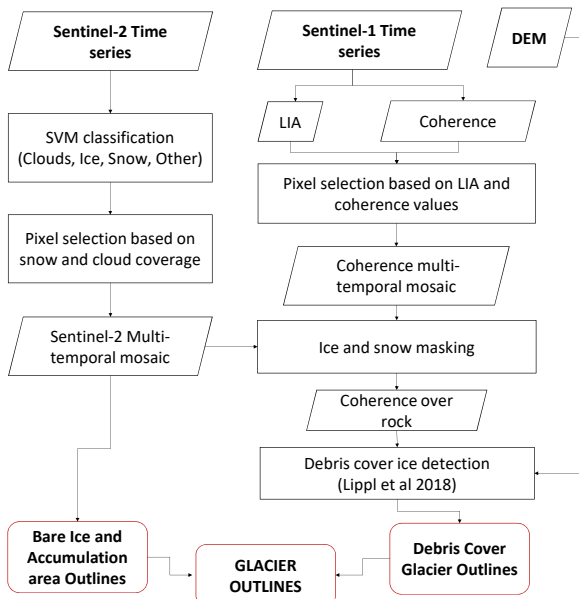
Sentinel-2 Time series

Sentinel-1 Time series

DEM

SVM classification (Clouds, Ice, Snow, Other)

LIA

Coherence

Pixel selection based on LIA and coherence values

Pixel selection based on snow and cloud coverage

Coherence multi-temporal mosaic

Sentinel-2 Multi-temporal mosaic

Ice and snow masking

Coherence over rock

Debris cover ice detection (Lippl et al 2018)

Bare Ice and Accumulation area Outlines

GLACIER OUTLINES

Debris Cover Glacier Outlines